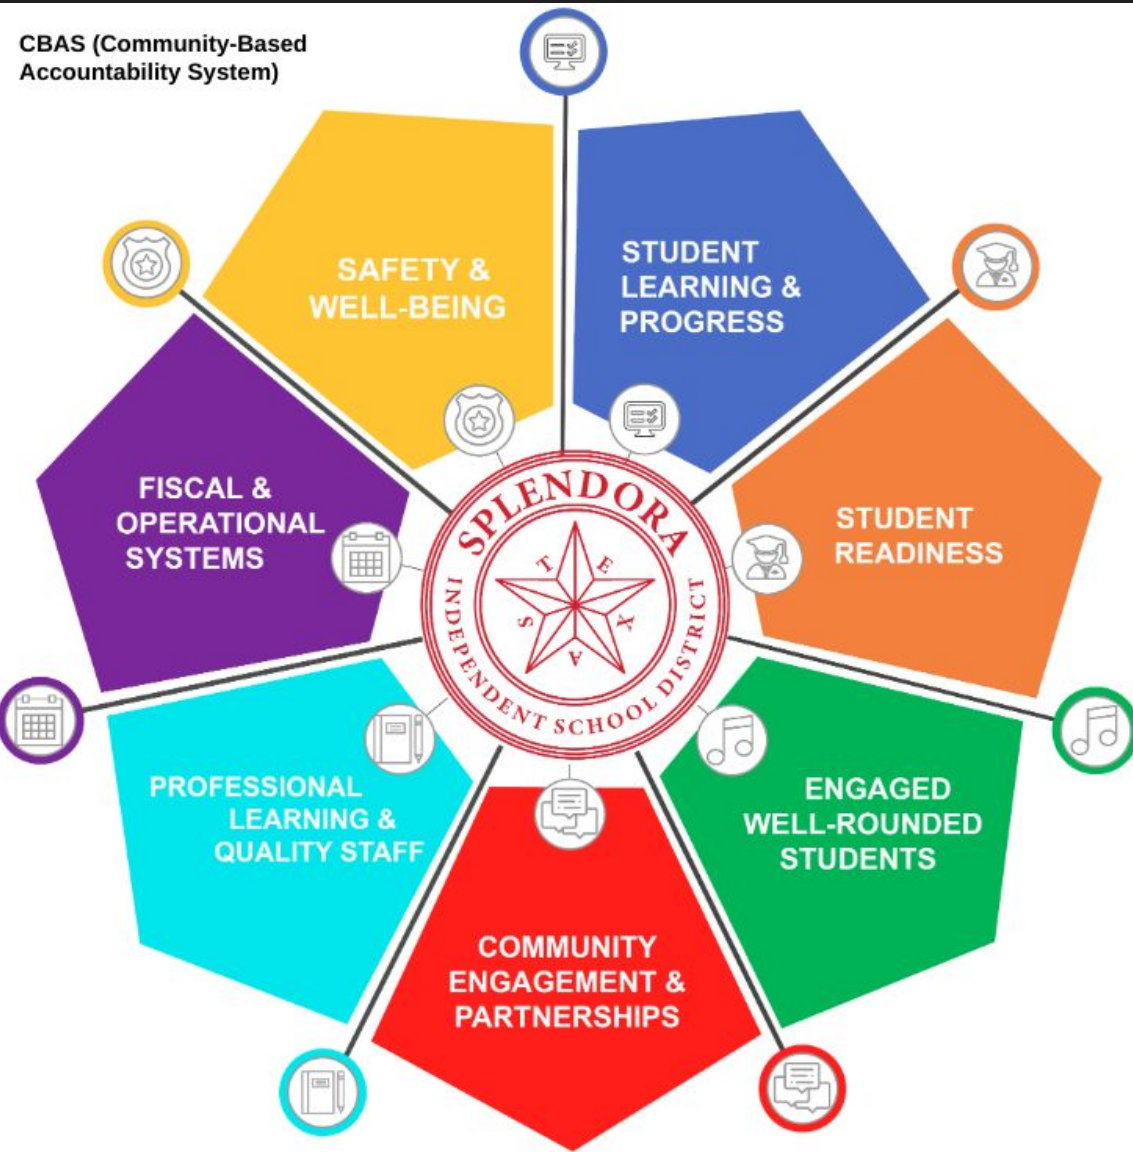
CBAS (Community-Based Accountability System)

SAFETY & WELL-BEING

STUDENT LEARNING & PROGRESS

FISCAL & OPERATIONAL SYSTEMS

SPLENDORA INDEPENDENT SCHOOL DISTRICT

T E X A S

STUDENT READINESS

PROFESSIONAL LEARNING & QUALITY STAFF

ENGAGED WELL-ROUNDED STUDENTS

COMMUNITY ENGAGEMENT & PARTNERSHIPS